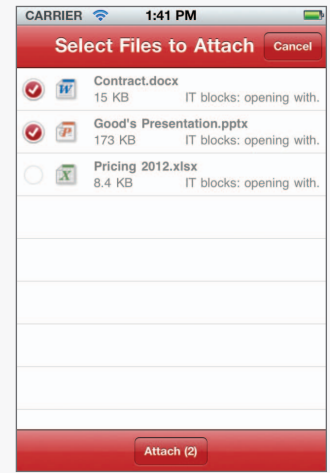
CARRIER 1:41 PM

Select Files to Attach Cancel

Contract.docx
15 KB IT blocks: opening with.

Good's Presentation.pptx
173 KB IT blocks: opening with.

Pricing 2012.xlsx
8.4 KB IT blocks: opening with.

Attach (2)